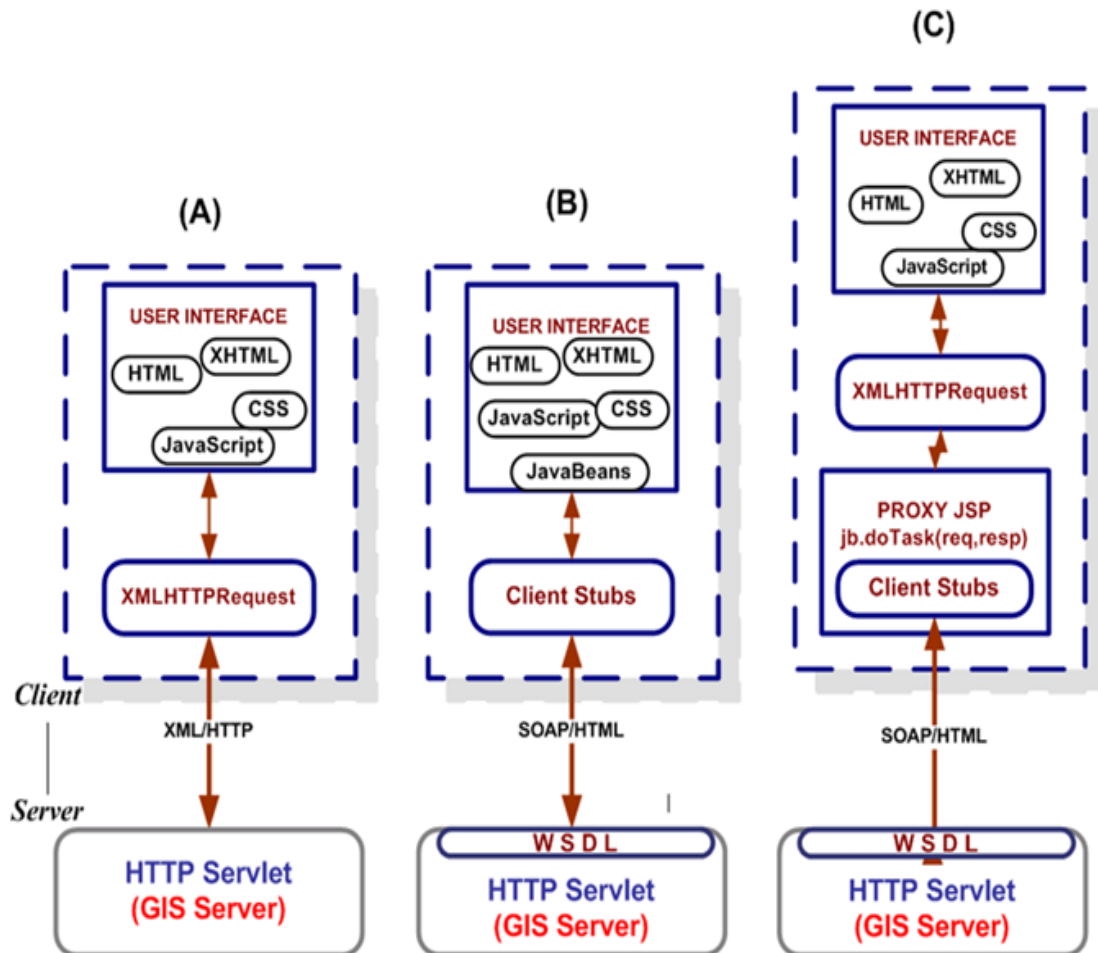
(A)

USER INTERFACE
HTML
XHTML
CSS
JavaScript

XMLHTTPRequest

Client

XML/HTTP

Server

HTTP Servlet
(GIS Server)

(B)

USER INTERFACE
HTML
XHTML
JavaScript
CSS
JavaBeans

Client Stubs

SOAP/HTML

W S D L
HTTP Servlet
(GIS Server)

(C)

USER INTERFACE
XHTML
HTML
CSS
JavaScript

XMLHTTPRequest

PROXY JSP
jb.doTask(req,resp)
Client Stubs

SOAP/HTML

W S D L
HTTP Servlet
(GIS Server)